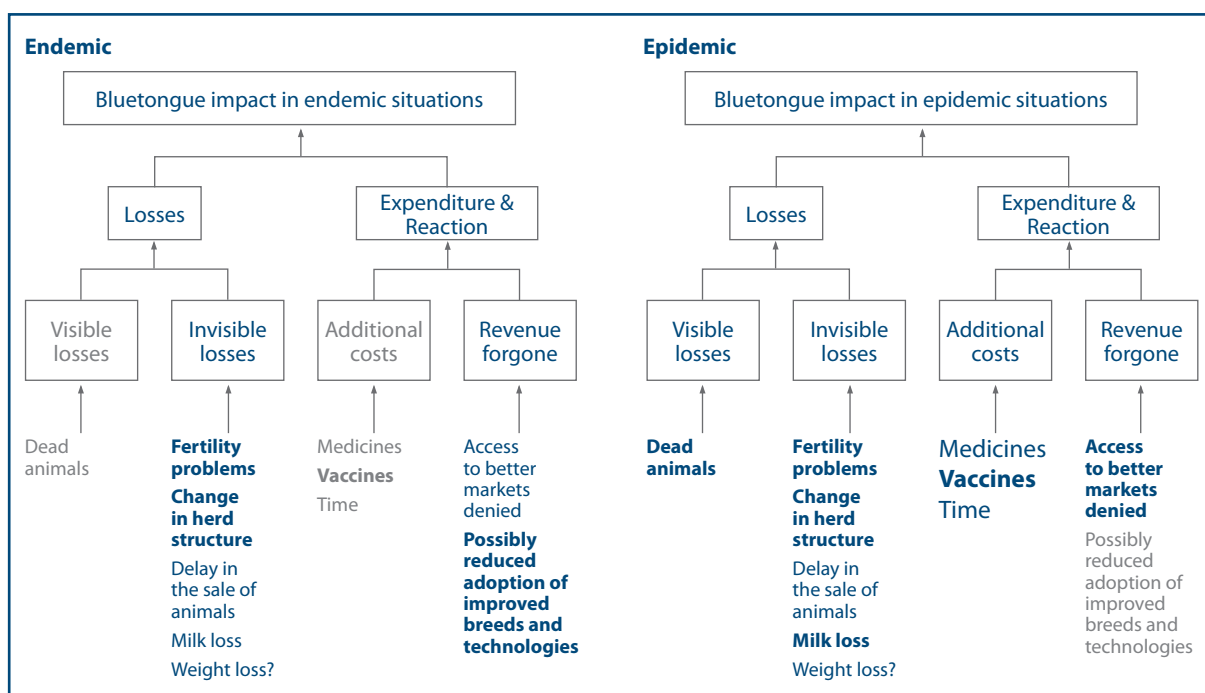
Endemic

Bluetongue impact in endemic situations

Losses

Expenditure & Reaction

Visible losses

Invisible losses

Additional costs

Revenue forgone

Dead animals

Fertility problems

Change in herd structure

Delay in the sale of animals

Milk loss

Weight loss?

Medicines

Vaccines

Time

Access to better markets denied

Possibly reduced adoption of improved breeds and technologies

Epidemic

Bluetongue impact in epidemic situations

Losses

Expenditure & Reaction

Visible losses

Invisible losses

Additional costs

Revenue forgone

Dead animals

Fertility problems

Change in herd structure

Delay in the sale of animals

Milk loss

Weight loss?

Medicines

Vaccines

Time

Access to better markets denied

Possibly reduced adoption of improved breeds and technologies